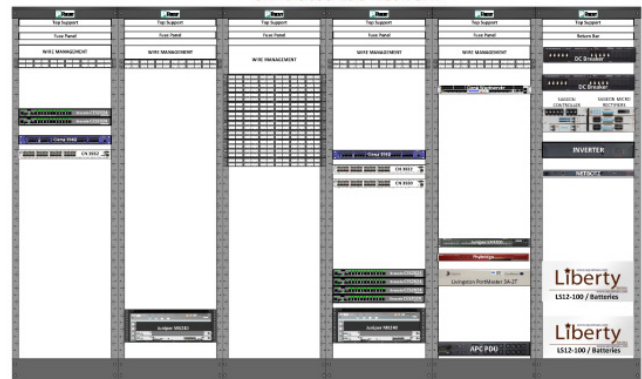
Panduit
Top Support
Fuse Panel
WIRE MANAGEMENT
Cisco 7942
CN 3932

Panduit
Top Support
Fuse Panel
WIRE MANAGEMENT
Juniper MX480

Panduit
Top Support
Fuse Panel
WIRE MANAGEMENT

Panduit
Top Support
Fuse Panel
WIRE MANAGEMENT
Cisco 7942
CN 3932
CN 3930
Juniper MX240

Panduit
Top Support
Fuse Panel
WIRE MANAGEMENT
Juniper
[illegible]
Livingston PortMaster 3A-2T
APC PDU

Panduit
Top Support
Return Bar
DC Breaker
DC Breaker
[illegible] CONTROLLER
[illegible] MICRO RECTIFIERS
INVERTER
NETBOTZ
Liberty
LS12-100 / Batteries
Liberty
LS12-100 / Batteries